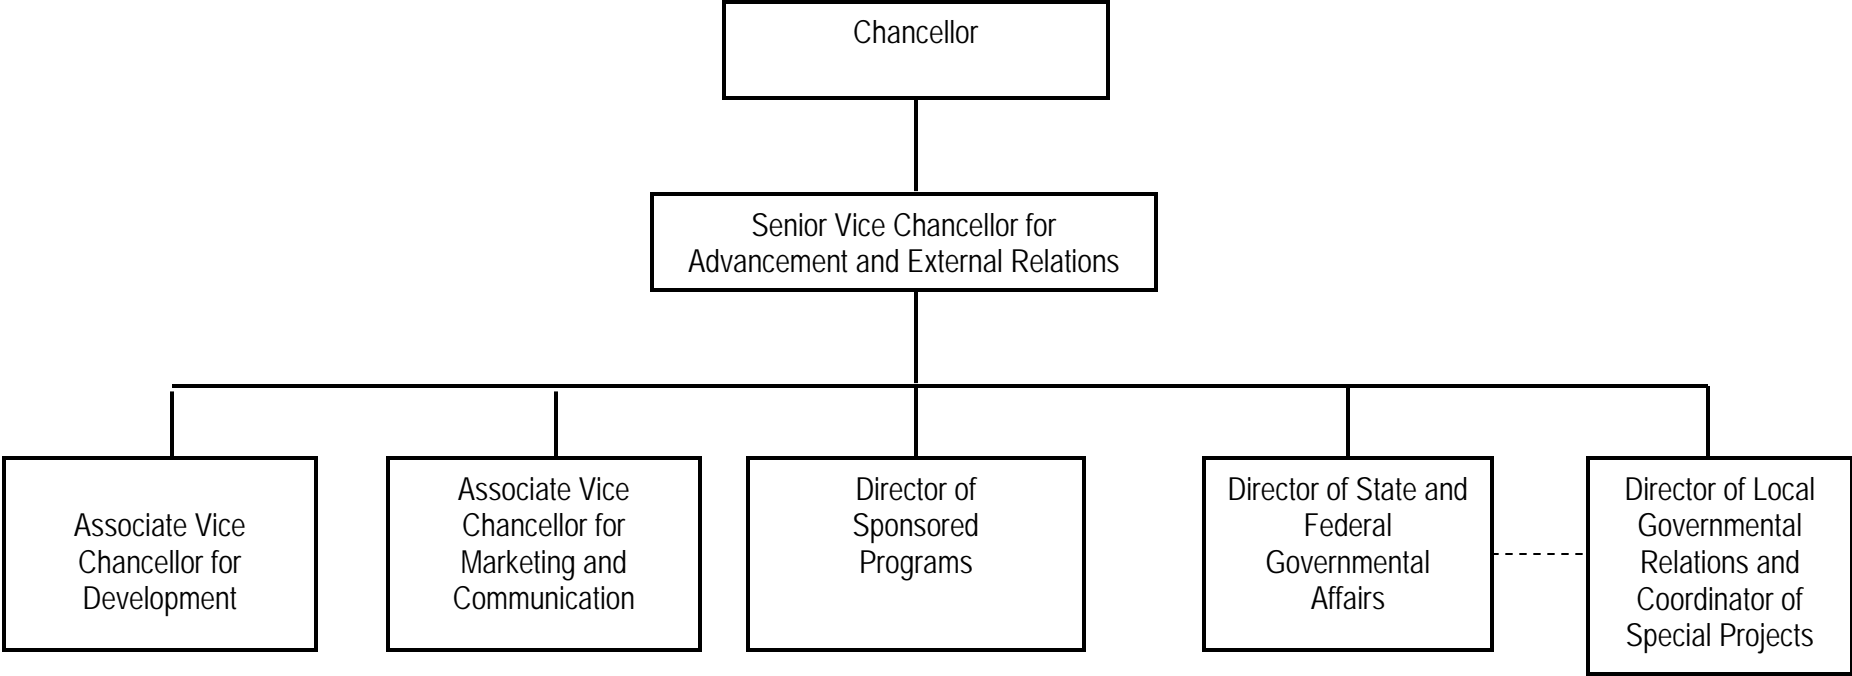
Chancellor

Senior Vice Chancellor for Advancement and External Relations

Associate Vice Chancellor for Development

Associate Vice Chancellor for Marketing and Communication

Director of Sponsored Programs

Director of State and Federal Governmental Affairs

Director of Local Governmental Relations and Coordinator of Special Projects